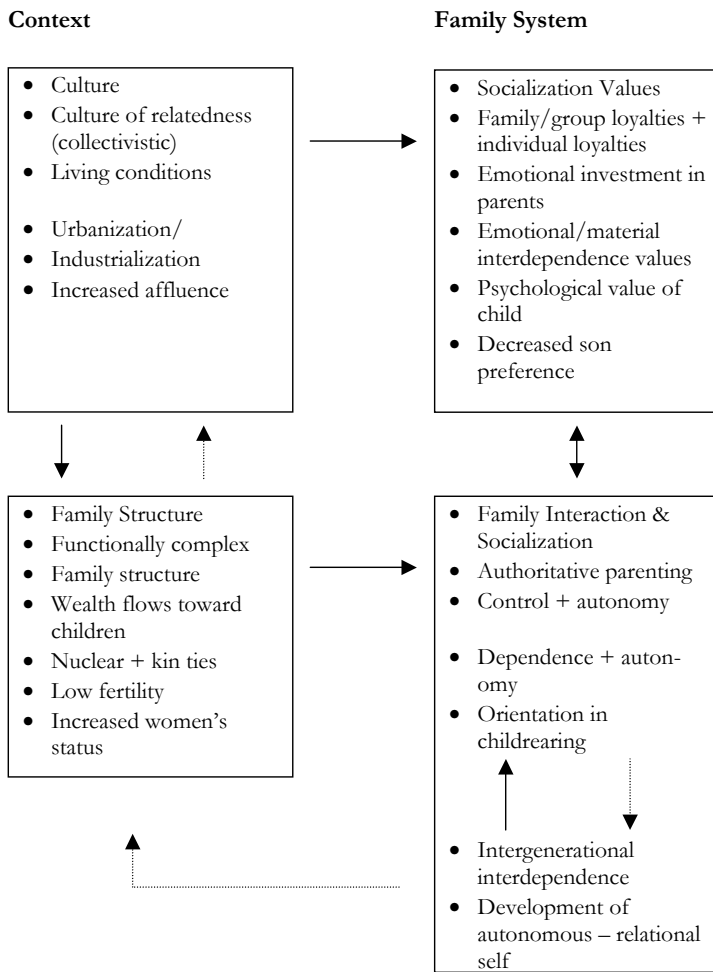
**Context**

**Family System**

- Culture
- Culture of relatedness (collectivistic)
- Living conditions

- Urbanization/
- Industrialization
- Increased affluence

- Socialization Values
- Family/group loyalties + individual loyalties
- Emotional investment in parents
- Emotional/material interdependence values
- Psychological value of child
- Decreased son preference

- Family Structure
- Functionally complex
- Family structure
- Wealth flows toward children
- Nuclear + kin ties
- Low fertility
- Increased women's status

- Family Interaction & Socialization
- Authoritative parenting
- Control + autonomy

- Dependence + autonomy
- Orientation in childrearing

- Intergenerational interdependence
- Development of autonomous – relational self